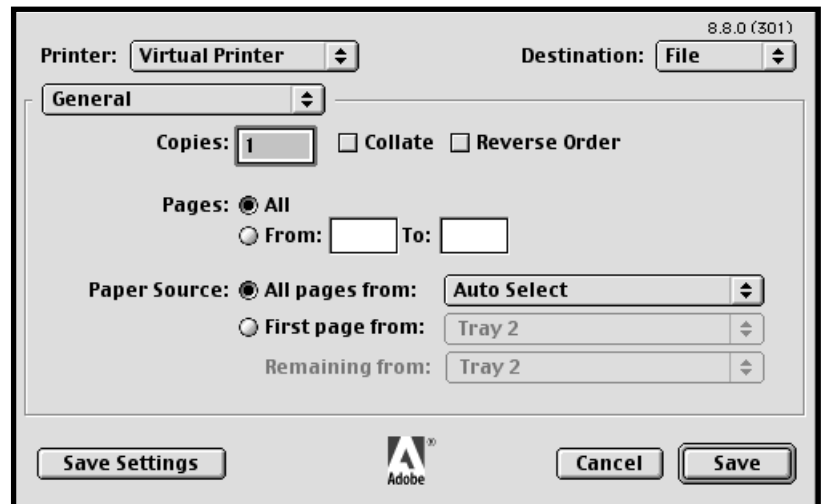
8.8.0 (301)

Printer: Virtual Printer

Destination: File

General

Copies: 1

Collate

Reverse Order

Pages: All

From:

To:

Paper Source: All pages from:

Auto Select

First page from:

Tray 2

Remaining from:

Tray 2

Save Settings

Adobe

Cancel

Save